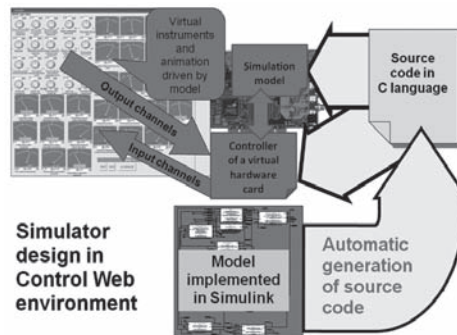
Virtual instruments and animation driven by model

Simulation model

Source code in C language

Output channels

Input channels

Controller of a virtual hardware card

Simulator design in Control Web environment

Model implemented in Simulink

Automatic generation of source code